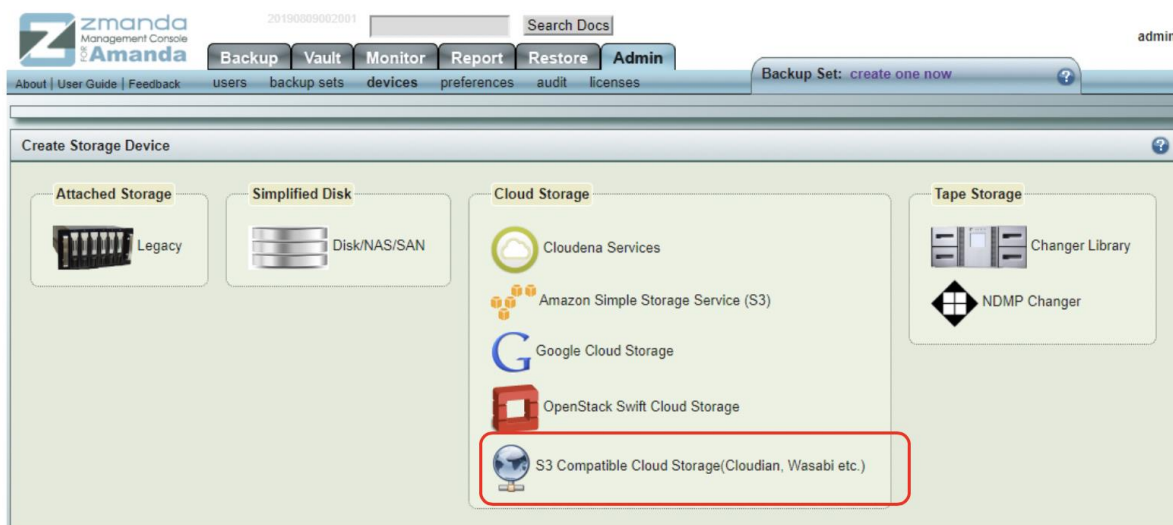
zmanda Management Console FOR Amanda

20190809002001

Search Docs

admin

Backup Vault Monitor Report Restore Admin

About | User Guide | Feedback

users backup sets devices preferences audit licenses

Backup Set: create one now

Create Storage Device

Attached Storage

Legacy

Simplified Disk

Disk/NAS/SAN

Cloud Storage

Cloudena Services

Amazon Simple Storage Service (S3)

Google Cloud Storage

OpenStack Swift Cloud Storage

S3 Compatible Cloud Storage(Cloudian, Wasabi etc.)

Tape Storage

Changer Library

NDMP Changer